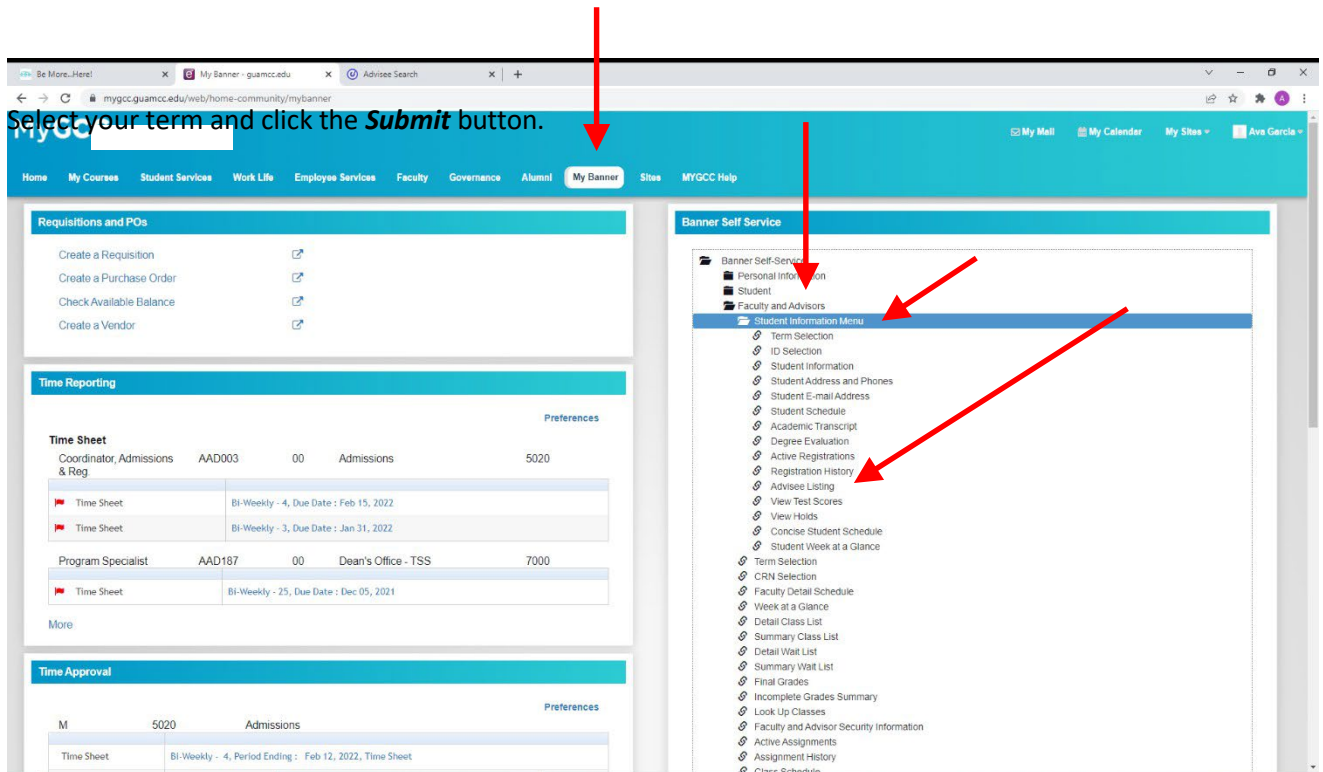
Be More...Here! × My Banner - guamcc.edu × Advisee Search × +

mygcc.guamcc.edu/web/home-community/mybanner

Select your term and click the ***Submit*** button.

MyGC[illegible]

My Mail My Calendar My Sites Ava Garcia

Home My Courses Student Services Work Life Employee Services Faculty Governance Alumni My Banner Sites MYGCC Help

Requisitions and POs

Create a Requisition
Create a Purchase Order
Check Available Balance
Create a Vendor

Time Reporting

Preferences

Time Sheet

| Coordinator, Admissions & Reg. | AAD003 | 00 | Admissions | 5020 |
|---|---|---|---|---|
| Time Sheet | Bi-Weekly - 4, Due Date : Feb 15, 2022 | | | |
| Time Sheet | Bi-Weekly - 3, Due Date : Jan 31, 2022 | | | |

| Program Specialist | AAD187 | 00 | Dean's Office - TSS | 7000 |
|---|---|---|---|---|
| Time Sheet | Bi-Weekly - 25, Due Date : Dec 05, 2021 | | | |

More

Time Approval

Preferences

| M | 5020 | Admissions |
|---|---|---|
| Time Sheet | Bi-Weekly - 4, Period Ending : Feb 12, 2022, Time Sheet | |

Banner Self Service

Banner Self-Service
Personal Information
Student
Faculty and Advisors
Student Information Menu
Term Selection
ID Selection
Student Information
Student Address and Phones
Student E-mail Address
Student Schedule
Academic Transcript
Degree Evaluation
Active Registrations
Registration History
Advisee Listing
View Test Scores
View Holds
Concise Student Schedule
Student Week at a Glance
Term Selection
CRN Selection
Faculty Detail Schedule
Week at a Glance
Detail Class List
Summary Class List
Detail Wait List
Summary Wait List
Final Grades
Incomplete Grades Summary
Look Up Classes
Faculty and Advisor Security Information
Active Assignments
Assignment History
Class Schedule